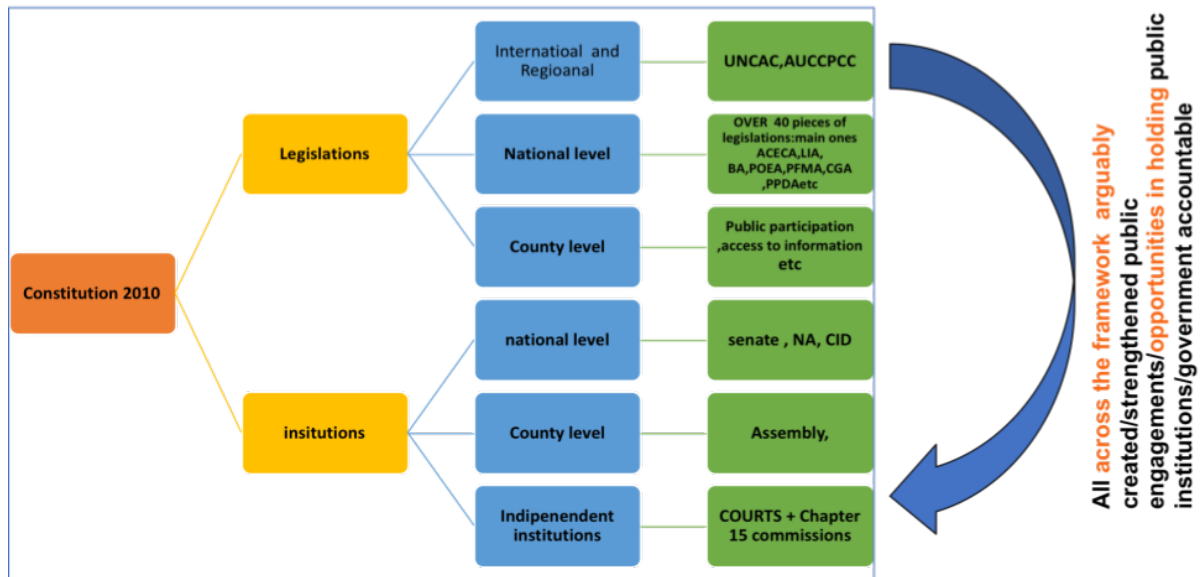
Constitution 2010

Legislations

Internatioal and Regioanal

UNCAC,AUCCPCC

National level

OVER 40 pieces of legislations:main ones ACECA,LIA, BA,POEA,PFMA,CGA ,PPDAetc

County level

Public participation ,access to information etc

insitutions

national level

senate , NA, CID

County level

Assembly,

Indipenendent institutions

COURTS + Chapter 15 commissions

All across the framework arguably created/strengthened public engagements/opportunities in holding public institutions/government accountable